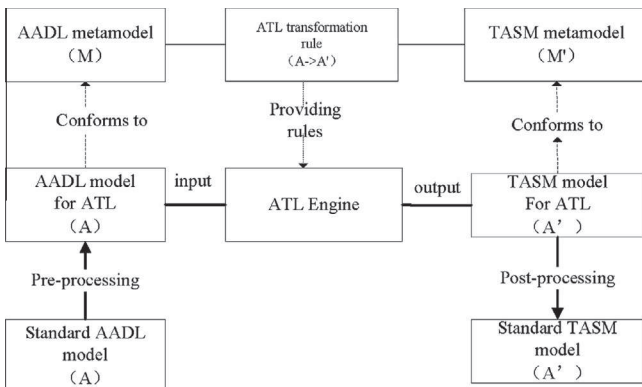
AADL metamodel
（M）

ATL transformation rule
（A->A'）

TASM metamodel
（M'）

Conforms to

Providing rules

Conforms to

AADL model for ATL
（A）

input

ATL Engine

output

TASM model For ATL
（A’）

Pre-processing

Post-processing

Standard AADL model
（A）

Standard TASM model
（A’）